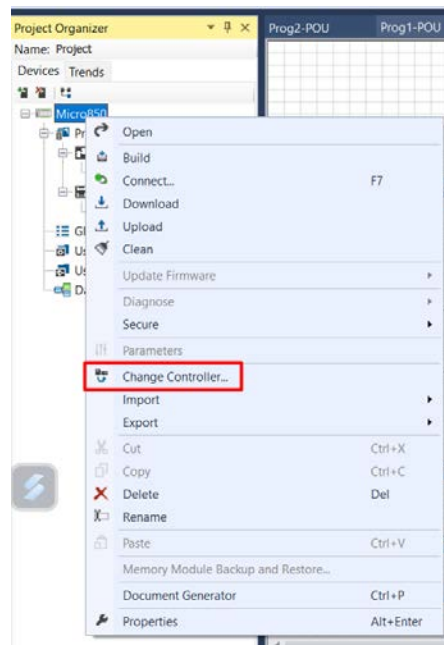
Project Organizer
Name: Project
Devices Trends
Micro850
Pr
G
U
U
D

Prog2-POU
Prog1-POU

Open
Build
Connect... F7
Download
Upload
Clean
Update Firmware
Diagnose
Secure
Parameters
Change Controller...
Import
Export
Cut Ctrl+X
Copy Ctrl+C
Delete Del
Rename
Paste Ctrl+V
Memory Module Backup and Restore...
Document Generator Ctrl+P
Properties Alt+Enter